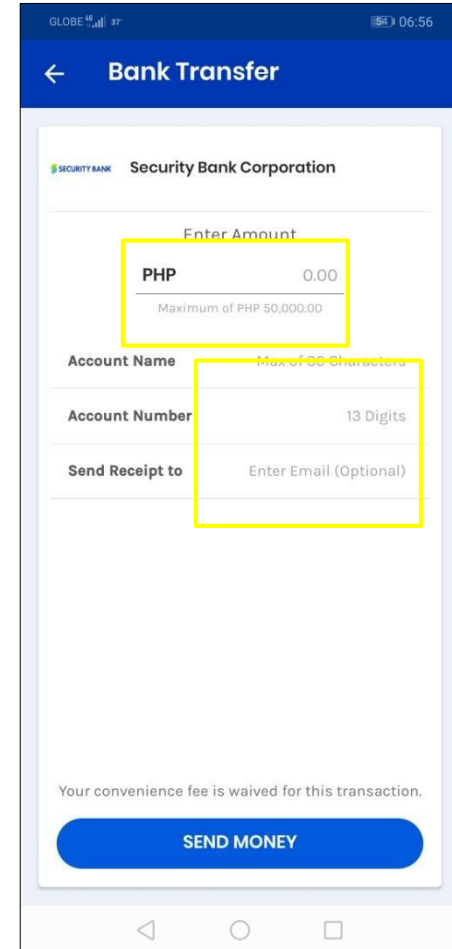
GLOBE 4G 37° 54 06:56

← Bank Transfer

SECURITY BANK Security Bank Corporation

Enter Amount

PHP 0.00

Maximum of PHP 50,000.00

Account Name Max of 30 Characters

Account Number 13 Digits

Send Receipt to Enter Email (Optional)

Your convenience fee is waived for this transaction.

SEND MONEY